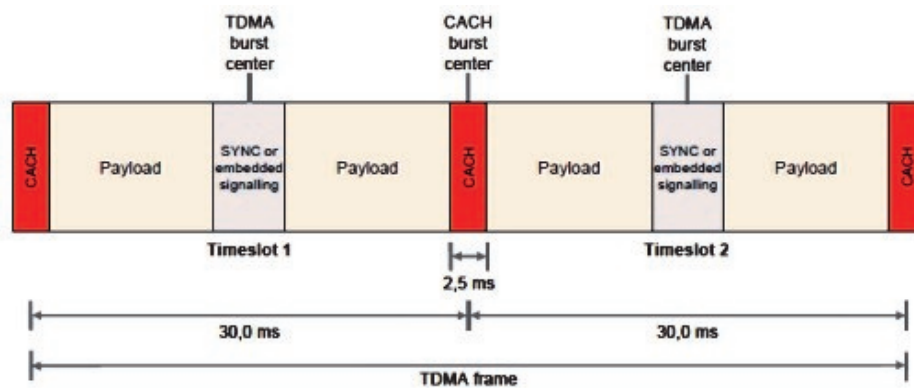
TDMA burst center

CACH burst center

TDMA burst center

CACH

Payload

SYNC or embedded signalling

Payload

CACH

Payload

SYNC or embedded signalling

Payload

CACH

Timeslot 1

Timeslot 2

2,5 ms

30,0 ms

30,0 ms

TDMA frame